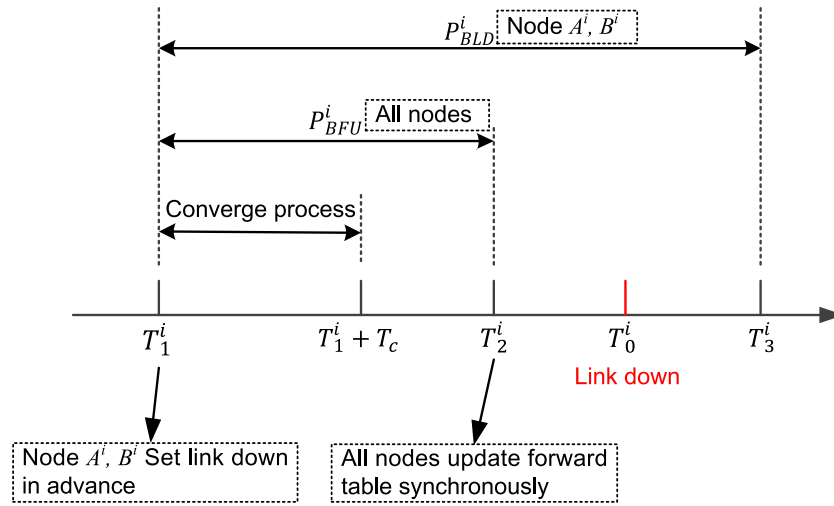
$P^{i}_{BLD}$ Node $A^i$, $B^i$

$P^{i}_{BFU}$ All nodes

Converge process

$T^{i}_{1}$

$T^{i}_{1} + T_c$

$T^{i}_{2}$

$T^{i}_{0}$

Link down

$T^{i}_{3}$

Node $A^i$, $B^i$ Set link down in advance

All nodes update forward table synchronously